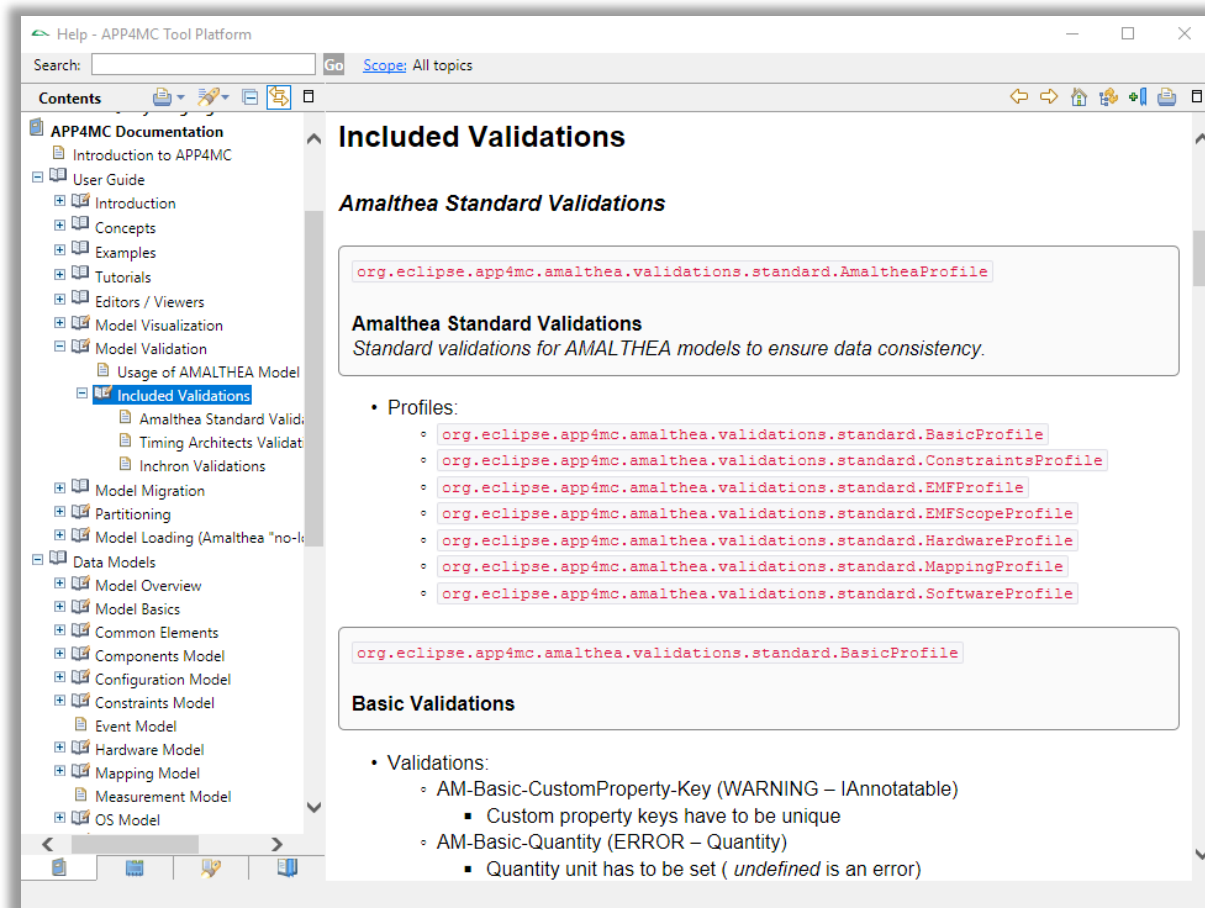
Help - APP4MC Tool Platform

Search: Go Scope: All topics

Contents

APP4MC Documentation
Introduction to APP4MC
User Guide
Introduction
Concepts
Examples
Tutorials
Editors / Viewers
Model Visualization
Model Validation
Usage of AMALTHEA Model
Included Validations
Amalthea Standard Valid
Timing Architects Validat
Inchron Validations
Model Migration
Partitioning
Model Loading (Amalthea "no-l
Data Models
Model Overview
Model Basics
Common Elements
Components Model
Configuration Model
Constraints Model
Event Model
Hardware Model
Mapping Model
Measurement Model
OS Model

Included Validations

Amalthea Standard Validations

org.eclipse.app4mc.amalthea.validations.standard.AmaltheaProfile

Amalthea Standard Validations
Standard validations for AMALTHEA models to ensure data consistency.

• Profiles:
◦ org.eclipse.app4mc.amalthea.validations.standard.BasicProfile
◦ org.eclipse.app4mc.amalthea.validations.standard.ConstraintsProfile
◦ org.eclipse.app4mc.amalthea.validations.standard.EMFProfile
◦ org.eclipse.app4mc.amalthea.validations.standard.EMFScopeProfile
◦ org.eclipse.app4mc.amalthea.validations.standard.HardwareProfile
◦ org.eclipse.app4mc.amalthea.validations.standard.MappingProfile
◦ org.eclipse.app4mc.amalthea.validations.standard.SoftwareProfile

org.eclipse.app4mc.amalthea.validations.standard.BasicProfile

Basic Validations

• Validations:
◦ AM-Basic-CustomProperty-Key (WARNING – IAnnotatable)
▪ Custom property keys have to be unique
◦ AM-Basic-Quantity (ERROR – Quantity)
▪ Quantity unit has to be set ( undefined is an error)